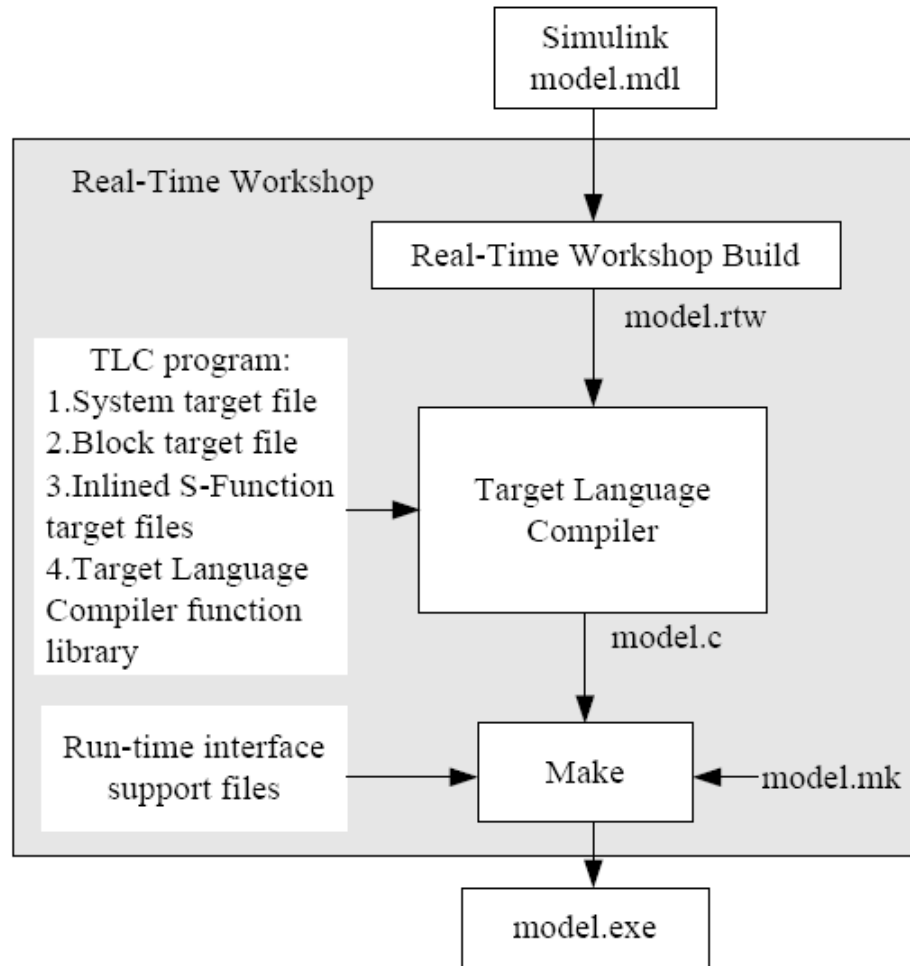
Simulink
model.mdl

Real-Time Workshop

Real-Time Workshop Build

model.rtw

TLC program:
1.System target file
2.Block target file
3.Inlined S-Function target files
4.Target Language Compiler function library

Target Language Compiler

model.c

Run-time interface support files

Make

model.mk

model.exe